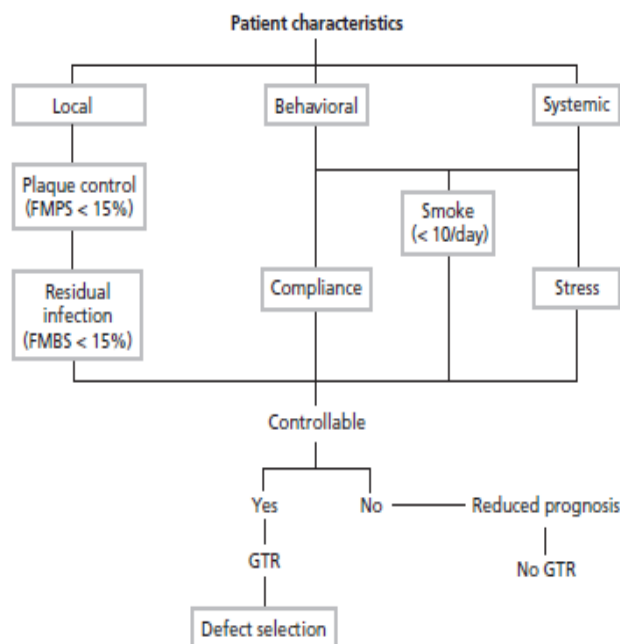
Patient characteristics

Local

Behavioral

Systemic

Plaque control (FMPS < 15%)

Smoke (< 10/day)

Residual infection (FMBS < 15%)

Compliance

Stress

Controllable

Yes

No

Reduced prognosis

GTR

No GTR

Defect selection